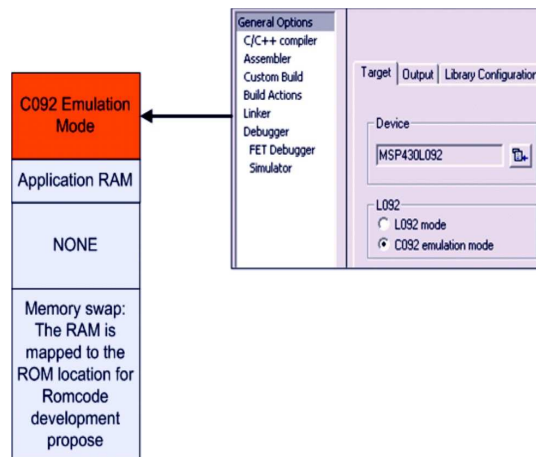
C092 Emulation Mode

Application RAM

NONE

Memory swap: The RAM is mapped to the ROM location for Romcode development propose

General Options
C/C++ compiler
Assembler
Custom Build
Build Actions
Linker
Debugger
FET Debugger
Simulator

Target | Output | Library Configuratio

Device
MSP430L092

L092
L092 mode
C092 emulation mode